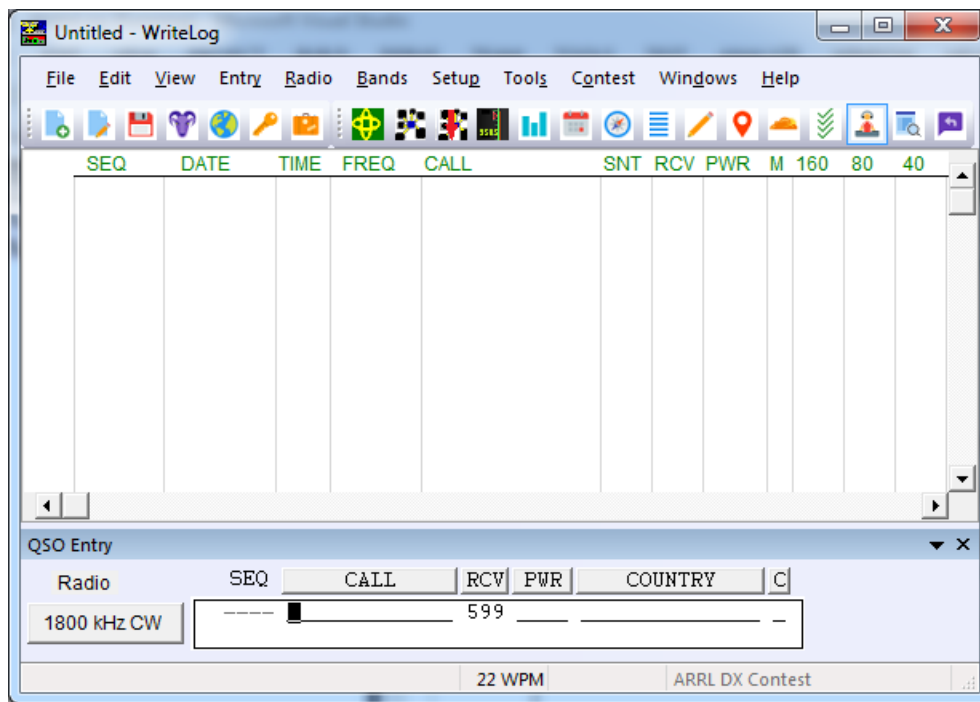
Untitled - WriteLog

File Edit View Entry Radio Bands Setup Tools Contest Windows Help

| SEQ | DATE | TIME | FREQ | CALL | SNT | RCV | PWR | M | 160 | 80 | 40 |
|---|---|---|---|---|---|---|---|---|---|---|---|

QSO Entry

Radio

1800 kHz CW

SEQ CALL RCV PWR COUNTRY C

---- 599

22 WPM ARRL DX Contest